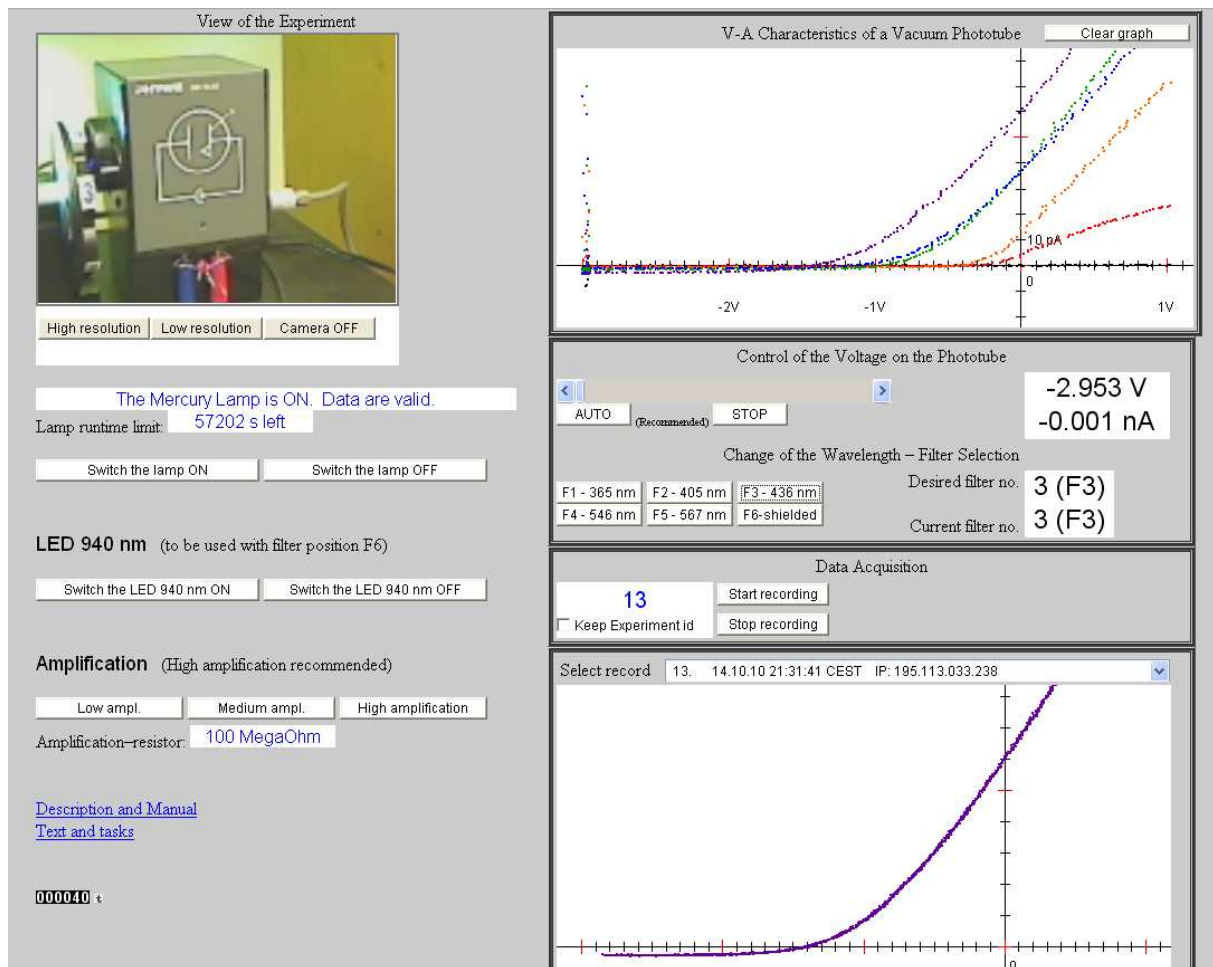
View of the Experiment

3

High resolution | Low resolution | Camera OFF

The Mercury Lamp is ON. Data are valid.

Lamp runtime limit: 57202 s left

Switch the lamp ON | Switch the lamp OFF

LED 940 nm (to be used with filter position F6)

Switch the LED 940 nm ON | Switch the LED 940 nm OFF

Amplification (High amplification recommended)

Low ampl. | Medium ampl. | High amplification

Amplification–resistor: 100 MegaOhm

Description and Manual
Text and tasks

000040

V-A Characteristics of a Vacuum Phototube

Clear graph

10 nA

0

-2V

-1V

1V

Control of the Voltage on the Phototube

AUTO (Recommended) STOP

-2.953 V
-0.001 nA

Change of the Wavelength – Filter Selection

F1 - 365 nm | F2 - 405 nm | F3 - 436 nm
F4 - 546 nm | F5 - 567 nm | F6-shielded

Desired filter no. 3 (F3)

Current filter no. 3 (F3)

Data Acquisition

13

Keep Experiment id

Start recording

Stop recording

Select record 13. 14.10.10 21:31:41 CEST IP: 195.113.033.238

0